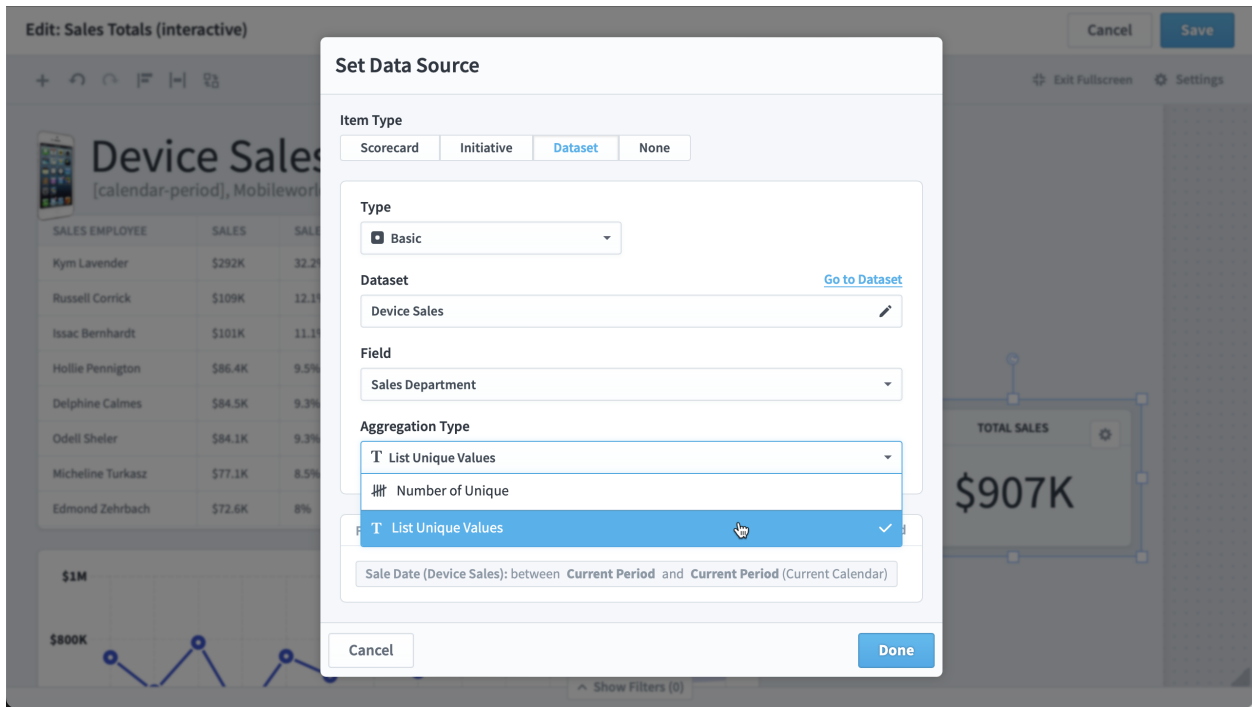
Edit: Sales Totals (interactive)

Cancel

Save

Exit Fullscreen

Settings

Device Sales

[calendar-period], Mobilework

| SALES EMPLOYEE | SALES | SALE |
|---|---|---|
| Kym Lavender | $292K | 32.2% |
| Russell Corrick | $109K | 12.1% |
| Issac Bernhardt | $101K | 11.1% |
| Hollie Pennington | $86.4K | 9.5% |
| Delphine Calmes | $84.5K | 9.3% |
| Odell Sheler | $84.1K | 9.3% |
| Micheline Turkasz | $77.1K | 8.5% |
| Edmond Zehrbach | $72.6K | 8% |

$1M

$800K

TOTAL SALES

$907K

Show Filters (0)

Set Data Source

Item Type

Scorecard | Initiative | Dataset | None

Type

Basic

Dataset

Go to Dataset

Device Sales

Field

Sales Department

Aggregation Type

List Unique Values

Number of Unique

List Unique Values

Sale Date (Device Sales): between Current Period and Current Period (Current Calendar)

Cancel

Done